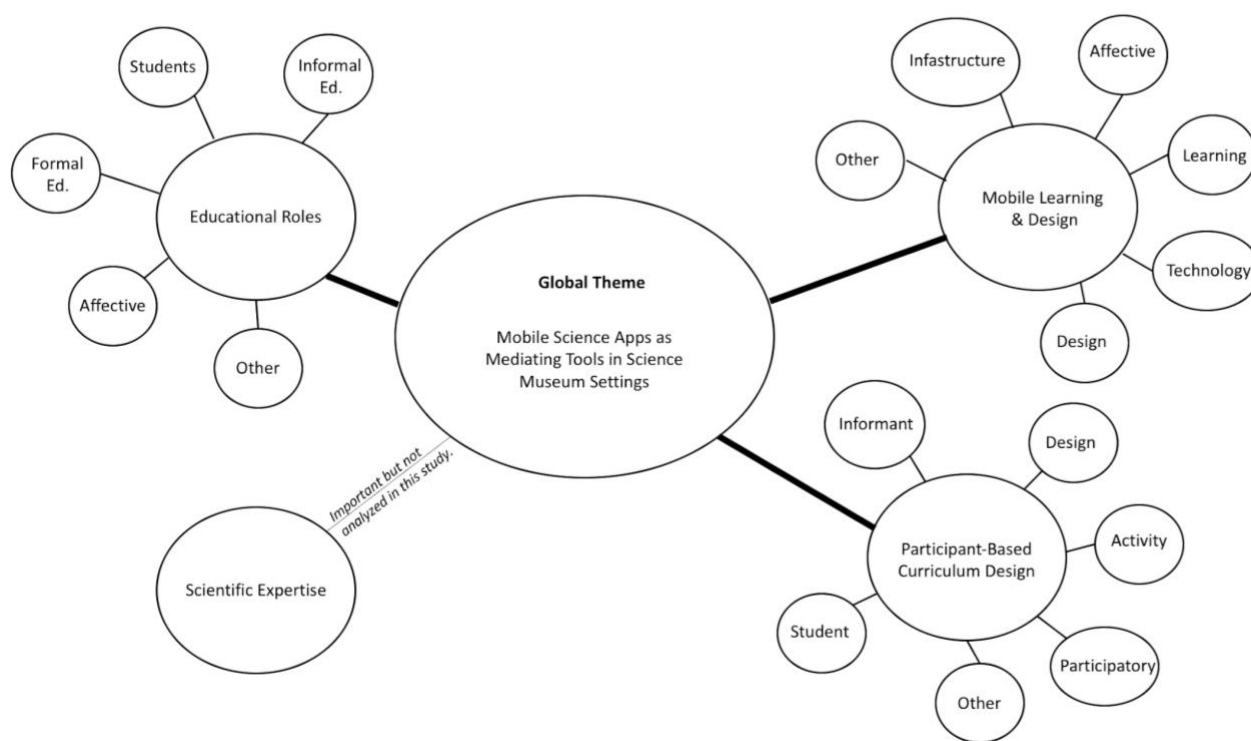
Global Theme

Mobile Science Apps as Mediating Tools in Science Museum Settings

Educational Roles

Students

Informal Ed.

Formal Ed.

Affective

Other

Mobile Learning & Design

Infastructure

Affective

Other

Learning

Technology

Design

Participant-Based Curriculum Design

Informant

Design

Activity

Student

Participatory

Other

Important but not analyzed in this study.

Scientific Expertise